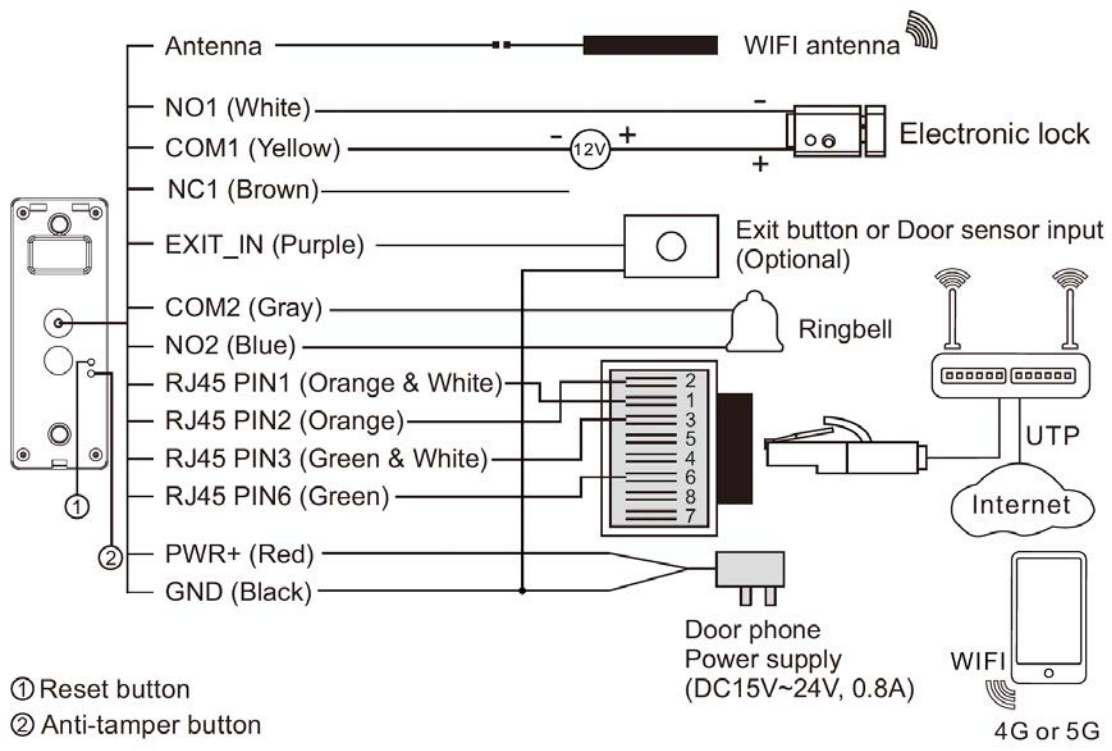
Antenna
WIFI antenna
NO1 (White)
COM1 (Yellow)
12V
Electronic lock
NC1 (Brown)
EXIT_IN (Purple)
Exit button or Door sensor input (Optional)
COM2 (Gray)
Ringbell
NO2 (Blue)
RJ45 PIN1 (Orange & White)
RJ45 PIN2 (Orange)
RJ45 PIN3 (Green & White)
RJ45 PIN6 (Green)
2
1
3
5
4
6
8
7
UTP
Internet
①
②
PWR+ (Red)
GND (Black)
Door phone
Power supply
(DC15V~24V, 0.8A)
WIFI
4G or 5G
① Reset button
② Anti-tamper button